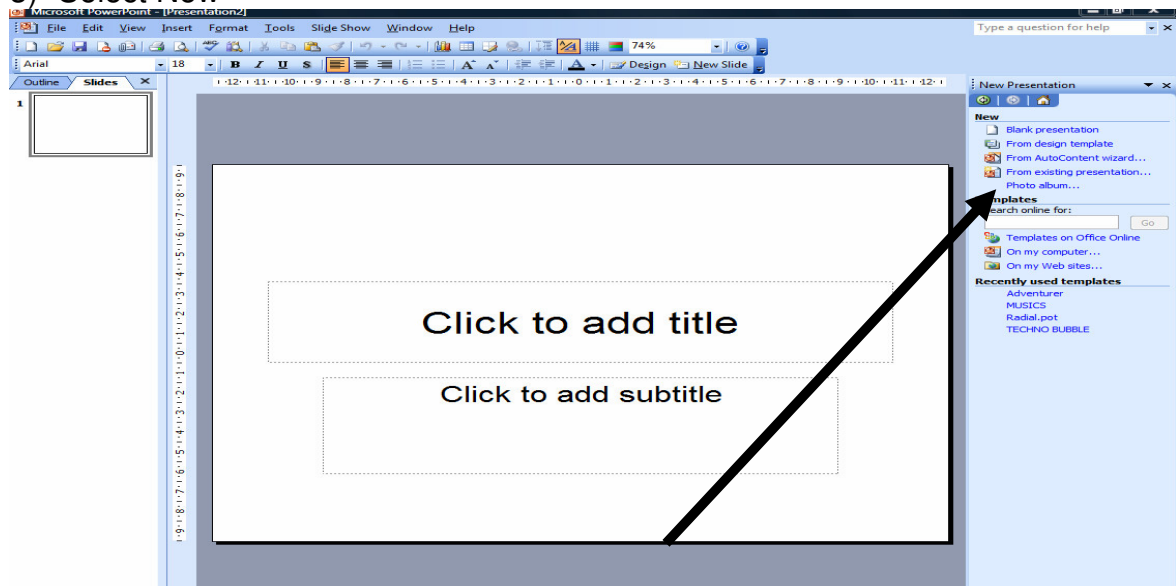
Microsoft PowerPoint - [Presentation2]

File Edit View Insert Format Tools Slide Show Window Help

Type a question for help

74%

Arial 18 B I U S A Design New Slide

Outline Slides

1

Click to add title

Click to add subtitle

New Presentation

New

Blank presentation

From design template

From AutoContent wizard...

From existing presentation...

Photo album...

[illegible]mplates

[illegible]earch online for:

Go

Templates on Office Online

On my computer...

On my Web sites...

Recently used templates

Adventurer

MUSICS

Radial.pot

TECHNO BUBBLE